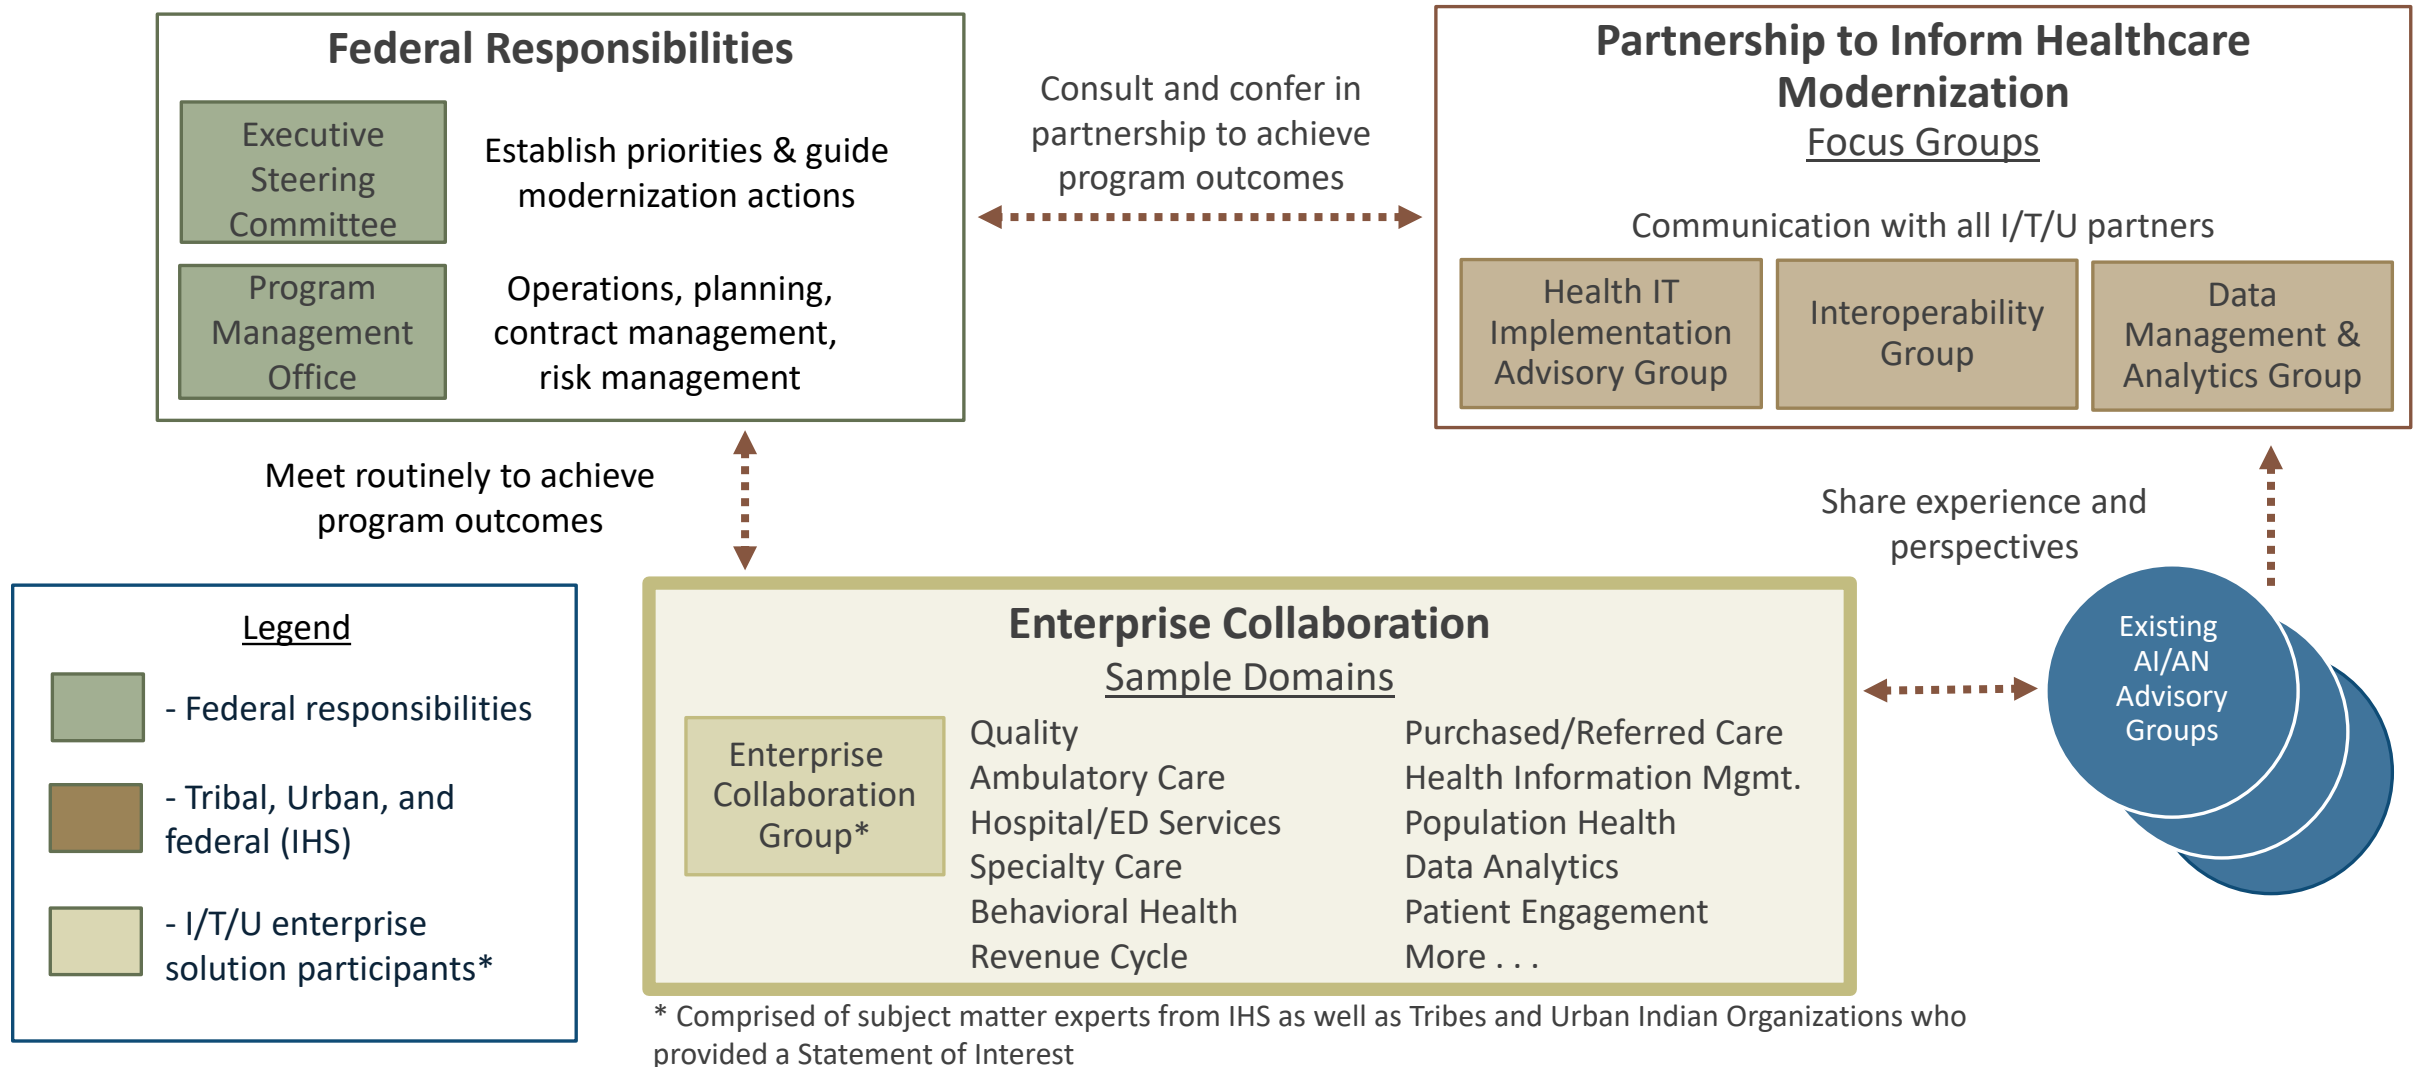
Federal Responsibilities

Executive Steering Committee

Establish priorities & guide modernization actions

Program Management Office

Operations, planning, contract management, risk management

Consult and confer in partnership to achieve program outcomes

Partnership to Inform Healthcare Modernization

Focus Groups

Communication with all I/T/U partners

Health IT Implementation Advisory Group

Interoperability Group

Data Management & Analytics Group

Meet routinely to achieve program outcomes

Share experience and perspectives

Legend

- Federal responsibilities

- Tribal, Urban, and federal (IHS)

- I/T/U enterprise solution participants*

Enterprise Collaboration

Sample Domains

Enterprise Collaboration Group*

Quality
Ambulatory Care
Hospital/ED Services
Specialty Care
Behavioral Health
Revenue Cycle

Purchased/Referred Care
Health Information Mgmt.
Population Health
Data Analytics
Patient Engagement
More . . .

Existing AI/AN Advisory Groups

* Comprised of subject matter experts from IHS as well as Tribes and Urban Indian Organizations who provided a Statement of Interest